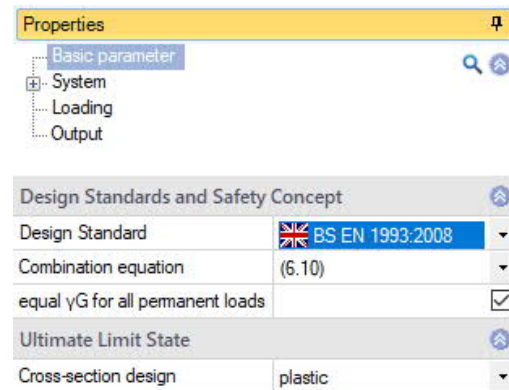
Properties

Basic parameter
System
Loading
Output

Design Standards and Safety Concept

| Design Standard | BS EN 1993:2008 |
|---|---|
| Combination equation | (6.10) |
| equal γG for all permanent loads | |

Ultimate Limit State

| Cross-section design | plastic |
|---|---|